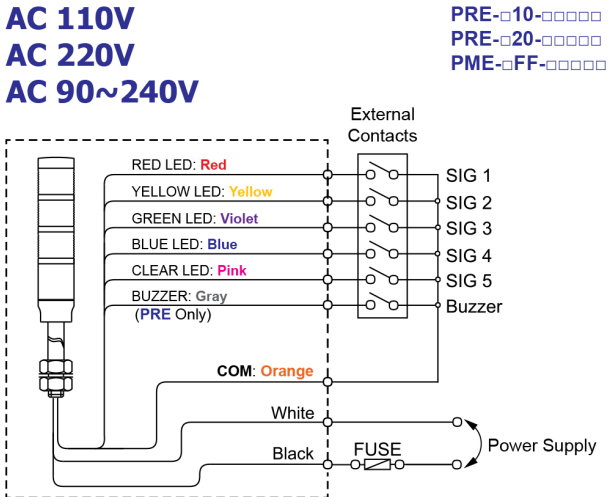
AC 110V
AC 220V
AC 90~240V

PRE-□10-□□□□□
PRE-□20-□□□□□
PME-□FF-□□□□□

External Contacts

RED LED: Red
YELLOW LED: Yellow
GREEN LED: Violet
BLUE LED: Blue
CLEAR LED: Pink
BUZZER: Gray
(PRE Only)

SIG 1
SIG 2
SIG 3
SIG 4
SIG 5
Buzzer

COM: Orange

White
Black
FUSE
Power Supply